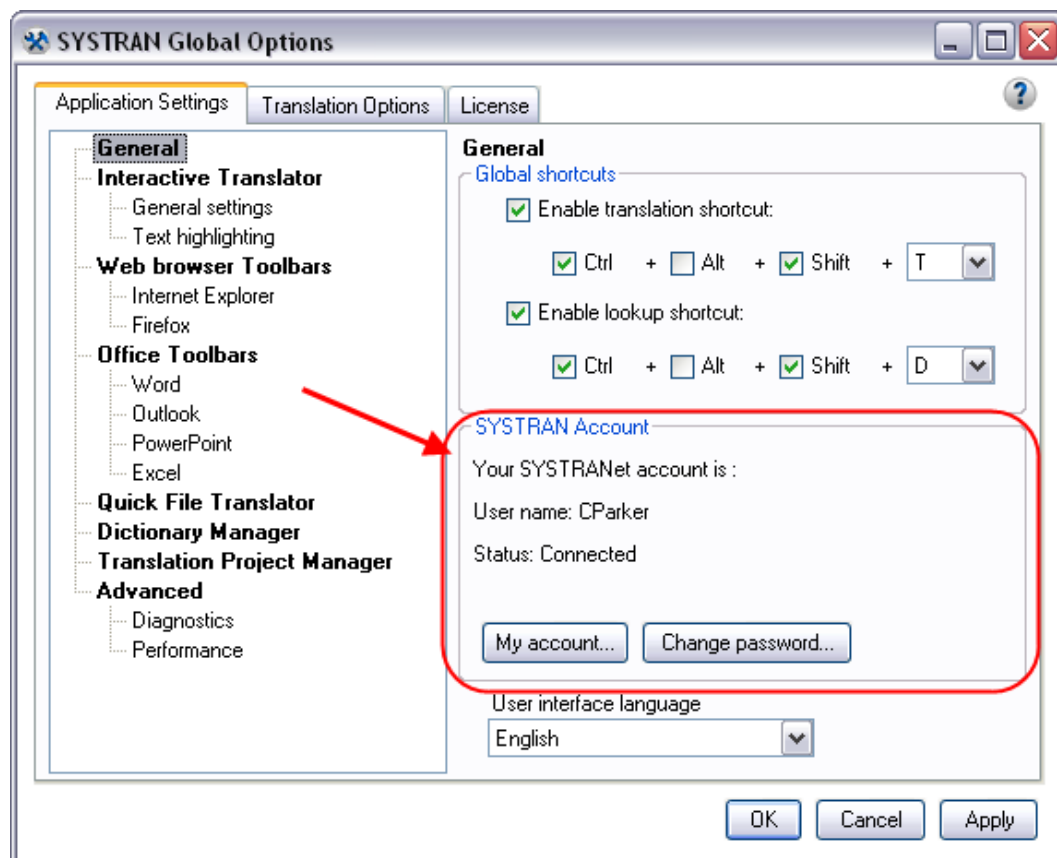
SYSTRAN Global Options

Application Settings | Translation Options | License

?

General
Interactive Translator
General settings
Text highlighting
Web browser Toolbars
Internet Explorer
Firefox
Office Toolbars
Word
Outlook
PowerPoint
Excel
Quick File Translator
Dictionary Manager
Translation Project Manager
Advanced
Diagnostics
Performance

General

Global shortcuts

Enable translation shortcut:

Ctrl + Alt + Shift + T

Enable lookup shortcut:

Ctrl + Alt + Shift + D

SYSTRAN Account

Your SYSTRANet account is :

User name: CParker

Status: Connected

My account... Change password...

User interface language

English

OK Cancel Apply